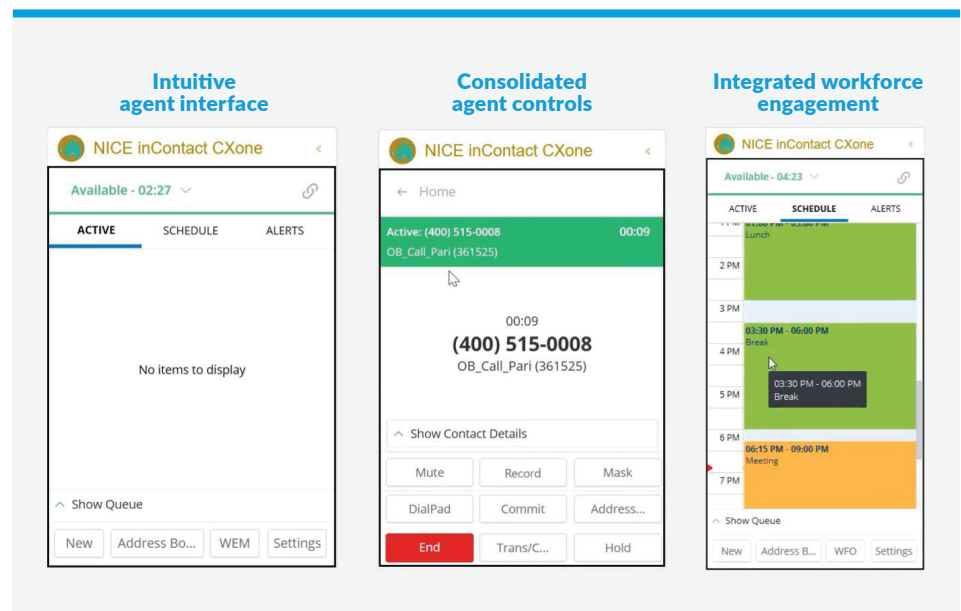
Intuitive agent interface

NICE inContact CXone

Available - 02:27

ACTIVE SCHEDULE ALERTS

No items to display

Show Queue

New | Address Bo... | WEM | Settings

Consolidated agent controls

NICE inContact CXone

← Home

Active: (400) 515-0008 00:09
OB_Call_Pari (361525)

00:09
(400) 515-0008
OB_Call_Pari (361525)

Show Contact Details

Mute | Record | Mask
DialPad | Commit | Address...
End | Trans/C... | Hold

Integrated workforce engagement

NICE inContact CXone

Available - 04:23

ACTIVE SCHEDULE ALERTS

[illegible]
Lunch
2 PM
3 PM
03:30 PM - 06:00 PM
Break
4 PM
03:30 PM - 06:00 PM
Break
5 PM
6 PM
06:15 PM - 09:00 PM
Meeting
7 PM

Show Queue

New | Address B... | WFO | Settings